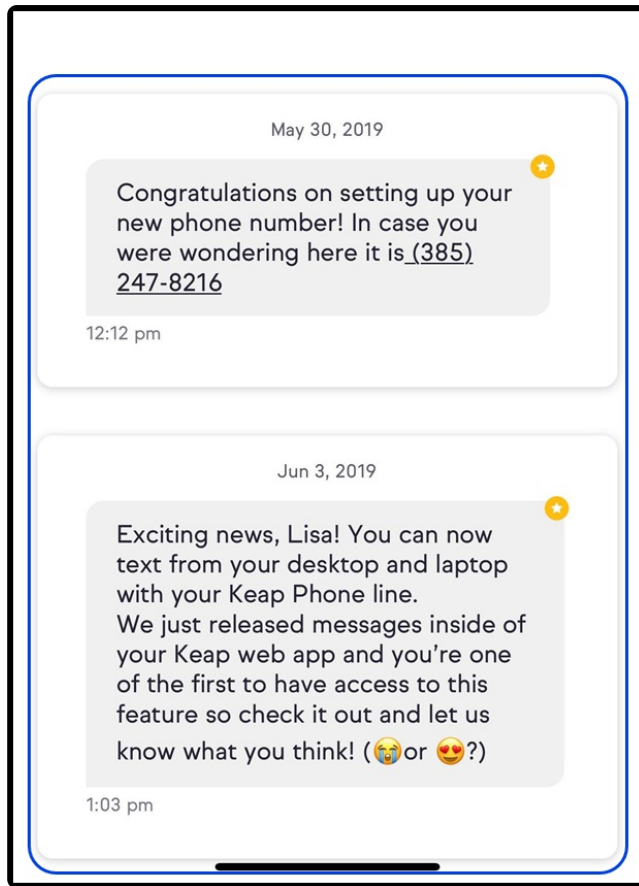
May 30, 2019

Congratulations on setting up your new phone number! In case you were wondering here it is (385) 247-8216

12:12 pm

Jun 3, 2019

Exciting news, Lisa! You can now text from your desktop and laptop with your Keap Phone line.
We just released messages inside of your Keap web app and you're one of the first to have access to this feature so check it out and let us know what you think! (😭or 😍?)

1:03 pm